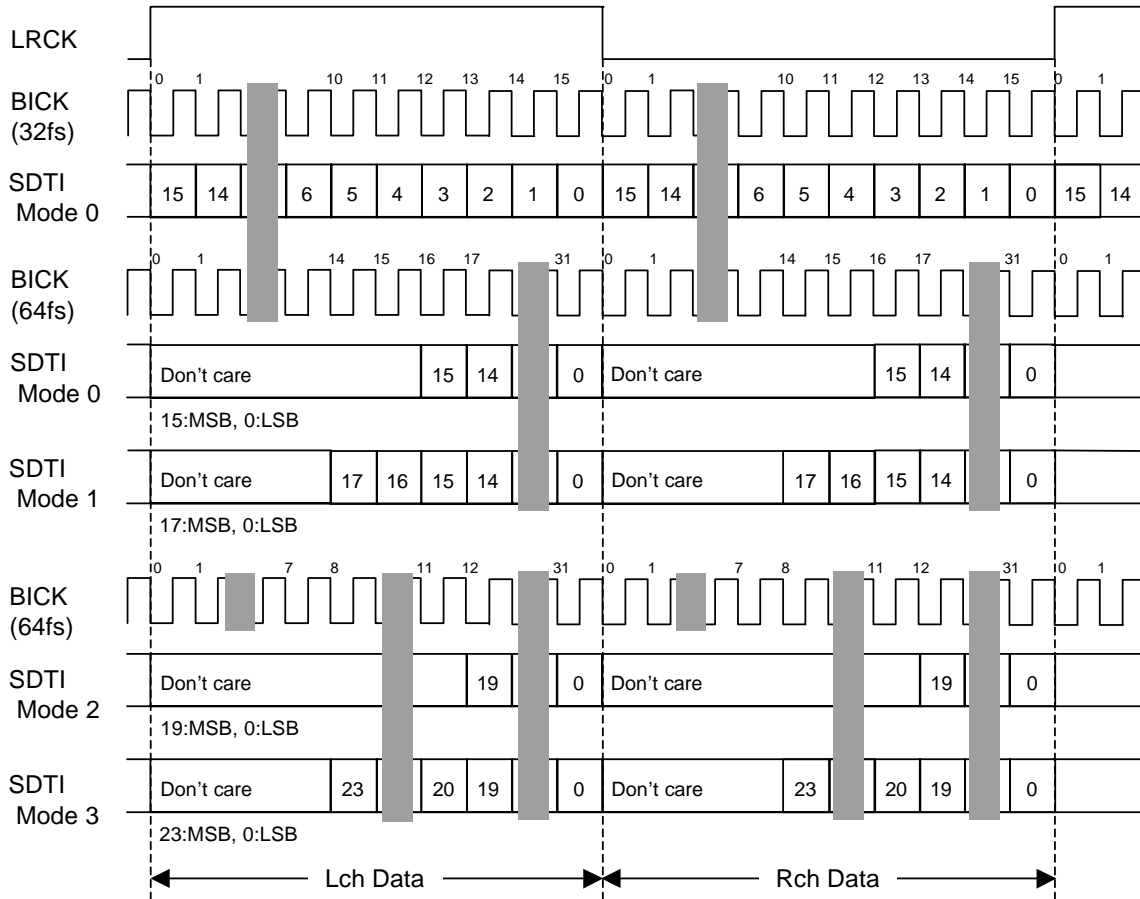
LRCK

BICK (32fs)
0 1 10 11 12 13 14 15 0 1 10 11 12 13 14 15 0 1

SDTI Mode 0
15 14 6 5 4 3 2 1 0 15 14 6 5 4 3 2 1 0 15 14

BICK (64fs)
0 1 14 15 16 17 31 0 1 14 15 16 17 31 0 1

SDTI Mode 0
Don't care 15 14 0 Don't care 15 14 0
15:MSB, 0:LSB

SDTI Mode 1
Don't care 17 16 15 14 0 Don't care 17 16 15 14 0
17:MSB, 0:LSB

BICK (64fs)
0 1 7 8 11 12 31 0 1 7 8 11 12 31 0 1

SDTI Mode 2
Don't care 19 0 Don't care 19 0
19:MSB, 0:LSB

SDTI Mode 3
Don't care 23 20 19 0 Don't care 23 20 19 0
23:MSB, 0:LSB

Lch Data
Rch Data